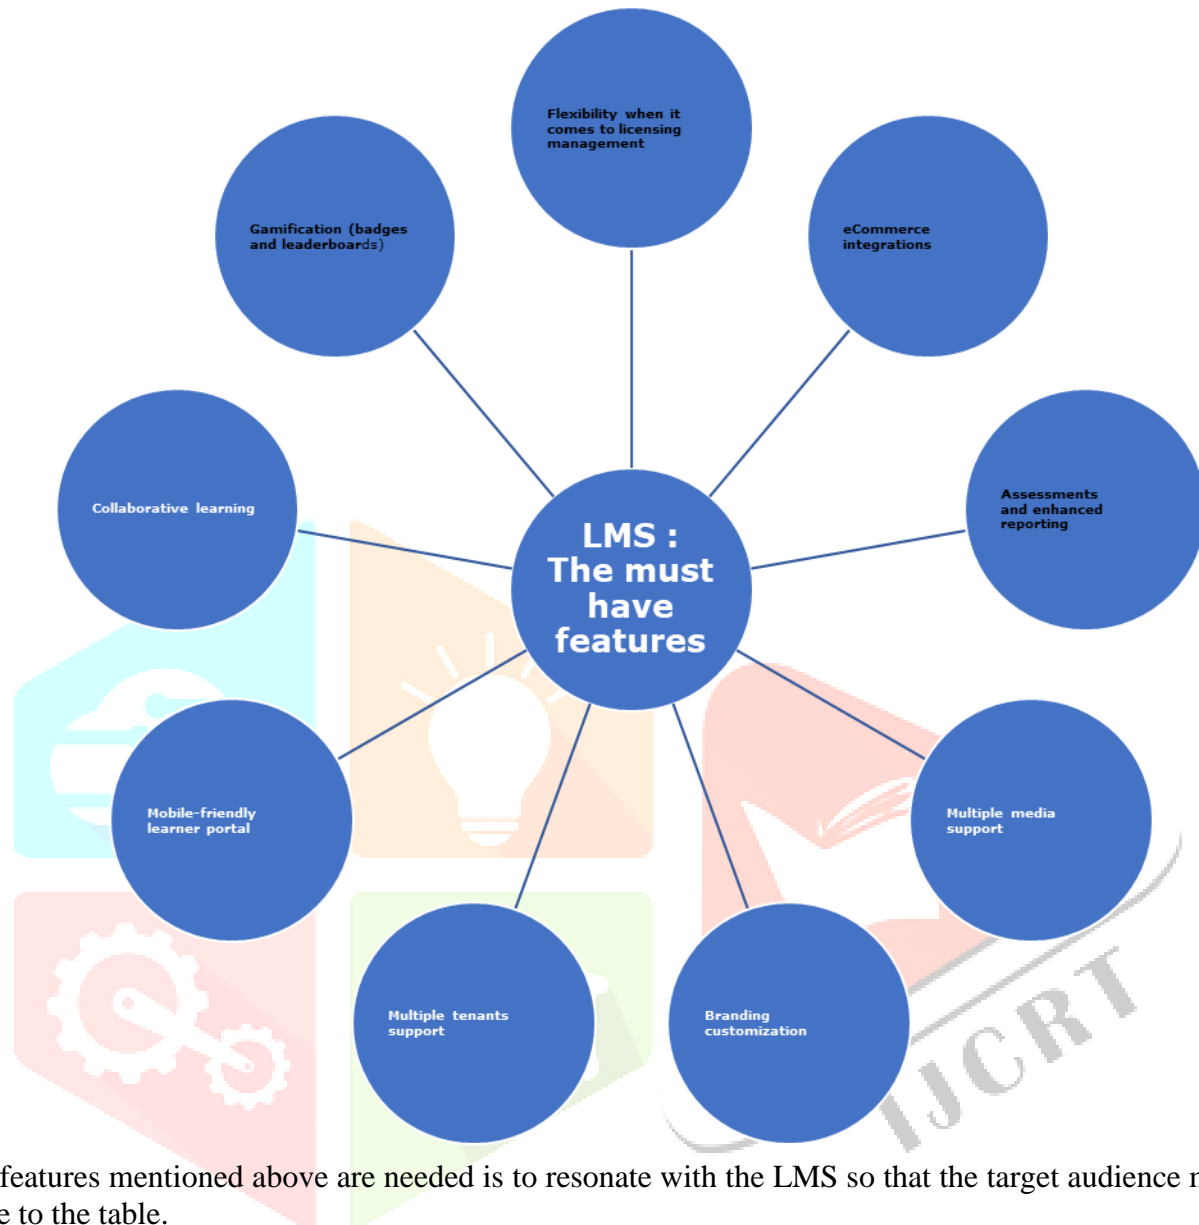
Flexibility when it comes to licensing management

Gamification (badges and leaderboards)

eCommerce integrations

Collaborative learning

LMS : The must have features

Assessments and enhanced reporting

Mobile-friendly learner portal

Multiple media support

Multiple tenants support

Branding customization

IJCRT

features mentioned above are needed is to resonate with the LMS so that the target audience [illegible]
e to the table.